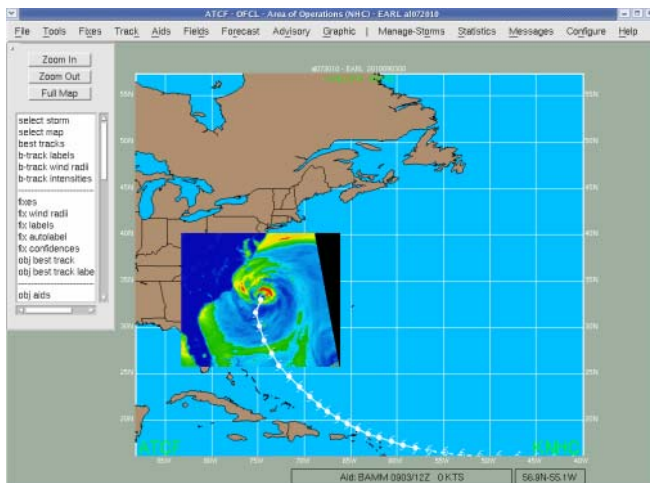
ATCF - OFCL - Area of Operations (NHC) - EARL al072010

File Tools Fixes Track Aids Fields Forecast Advisory Graphic | Manage-Storms Statistics Messages Configure Help

Zoom In
Zoom Out
Full Map

select storm
select map
best tracks
b-track labels
b-track wind radii
b-track intensities

fixes
fix wind radii
fix labels
fix autolabel
fix confidences
obj best track
obj best track labe

obj aids

al072010 - EARL 2010090300

55N
50N
45N
40N
35N
30N
25N
20N

55N
50N
45N
40N
35N
30N
25N
20N

85W 80W 75W 70W 65W 60W 55W 50W 45W 40W

ATCF

NHC

Aid: BAMM 0903/12Z 0 KTS

56.9N-55.1W